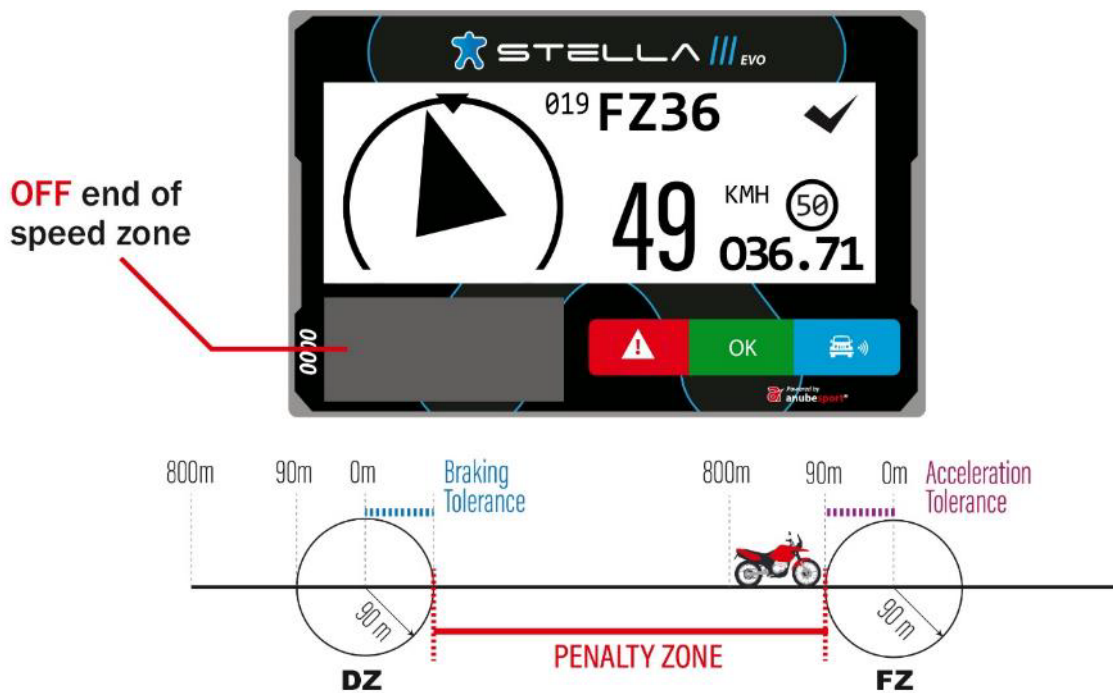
STELLA III EVO

019 FZ36

49 KMH 50

036.71

OFF end of speed zone

0000

OK

Powered by anubesport

800m 90m 0m Braking Tolerance

800m 90m 0m Acceleration Tolerance

90 m

90 m

PENALTY ZONE

DZ

FZ